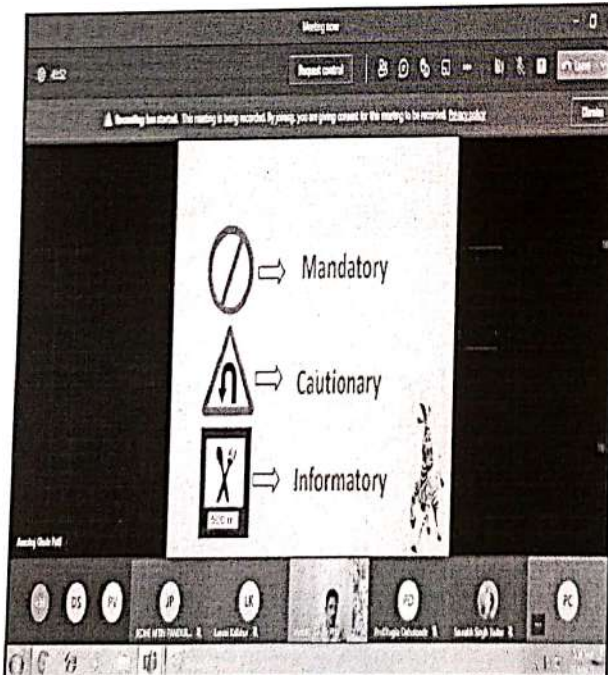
Meeting now

Request control

Leave

Recording has started. This meeting is being recorded. By joining, you are giving consent for this meeting to be recorded. Privacy policy

Dismiss

Mandatory

Cautionary

Informatory

500 m

DS

PV

JP

LK

PD

PC

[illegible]